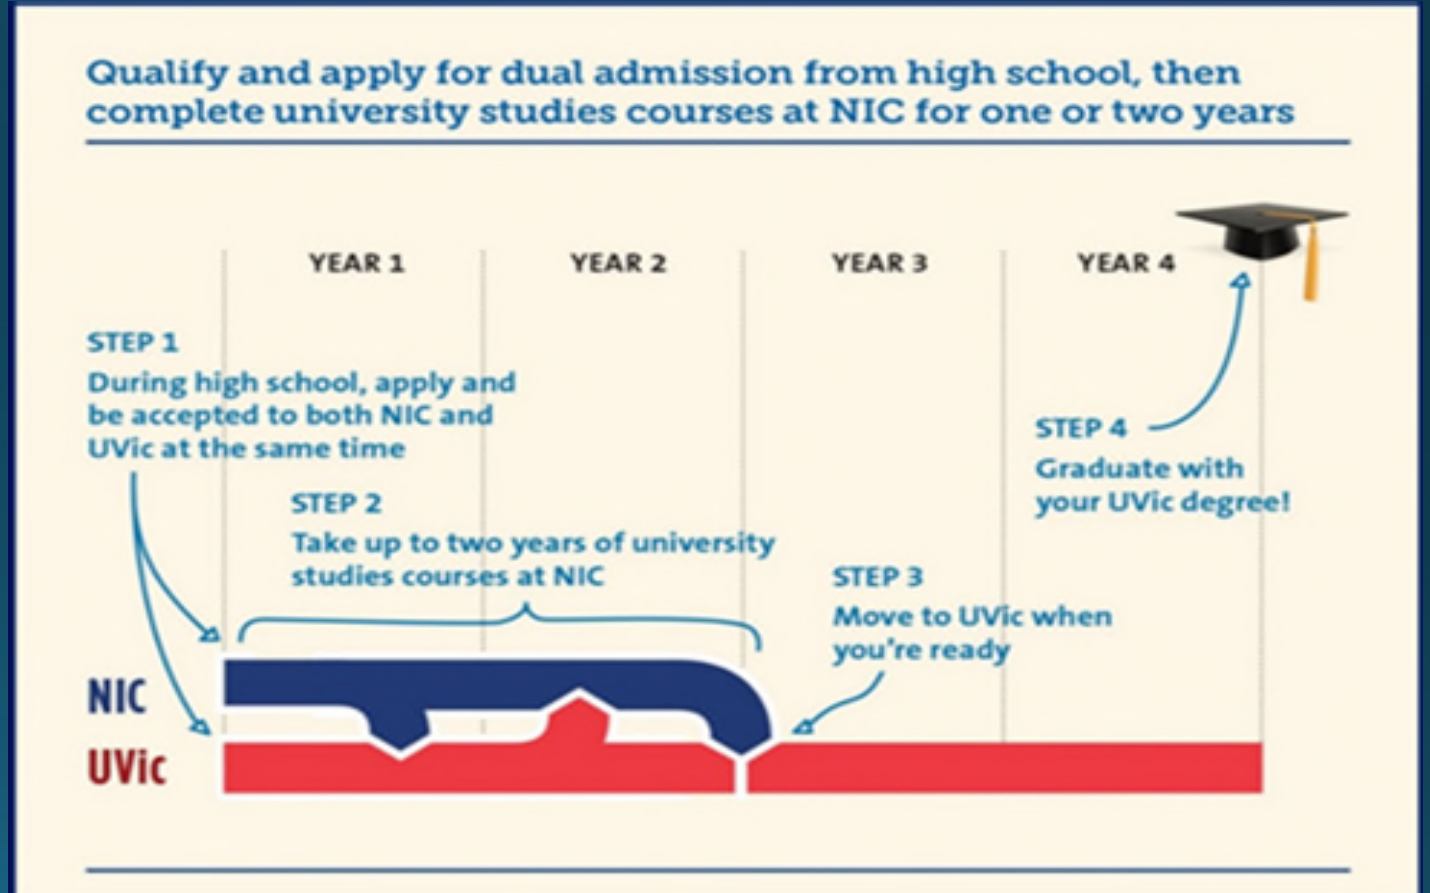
Qualify and apply for dual admission from high school, then complete university studies courses at NIC for one or two years

YEAR 1
YEAR 2
YEAR 3
YEAR 4

STEP 1
During high school, apply and be accepted to both NIC and UVic at the same time

STEP 2
Take up to two years of university studies courses at NIC

STEP 3
Move to UVic when you're ready

STEP 4
Graduate with your UVic degree!

NIC
UVic